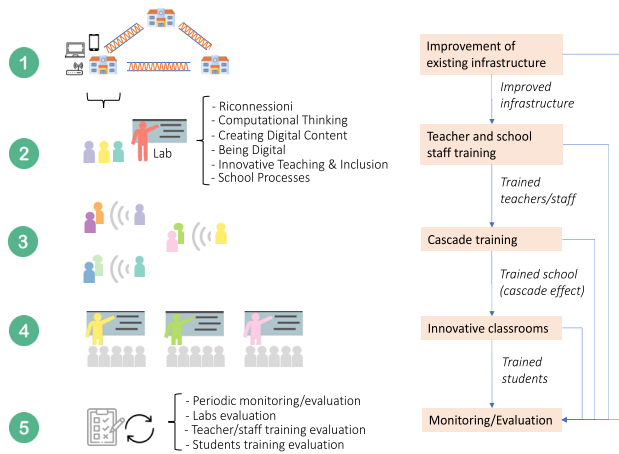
1

2

Lab

- Riconnessioni
- Computational Thinking
- Creating Digital Content
- Being Digital
- Innovative Teaching & Inclusion
- School Processes

3

4

5

- Periodic monitoring/evaluation
- Labs evaluation
- Teacher/staff training evaluation
- Students training evaluation

Improvement of existing infrastructure

Improved infrastructure

Teacher and school staff training

Trained teachers/staff

Cascade training

Trained school (cascade effect)

Innovative classrooms

Trained students

Monitoring/Evaluation